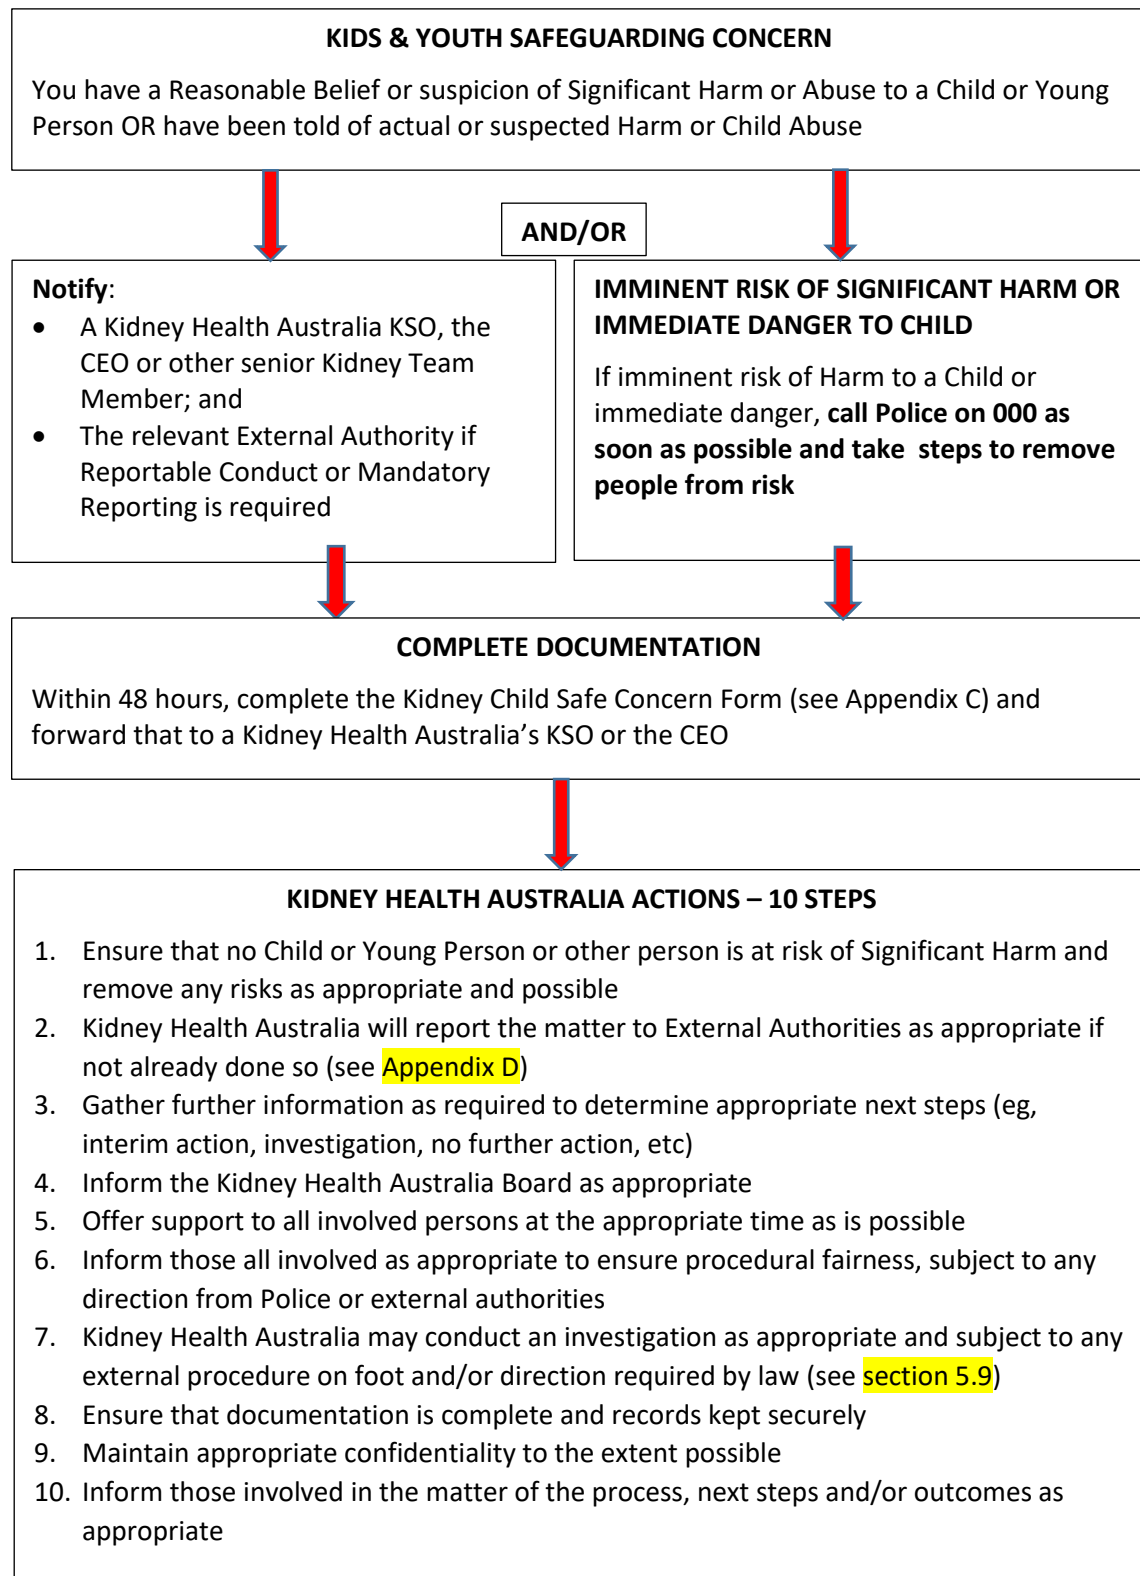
KIDS & YOUTH SAFEGUARDING CONCERN

You have a Reasonable Belief or suspicion of Significant Harm or Abuse to a Child or Young Person OR have been told of actual or suspected Harm or Child Abuse

AND/OR

Notify:
- A Kidney Health Australia KSO, the CEO or other senior Kidney Team Member; and
- The relevant External Authority if Reportable Conduct or Mandatory Reporting is required

IMMINENT RISK OF SIGNIFICANT HARM OR IMMEDIATE DANGER TO CHILD

If imminent risk of Harm to a Child or immediate danger, call Police on 000 as soon as possible and take steps to remove people from risk

COMPLETE DOCUMENTATION

Within 48 hours, complete the Kidney Child Safe Concern Form (see Appendix C) and forward that to a Kidney Health Australia's KSO or the CEO

KIDNEY HEALTH AUSTRALIA ACTIONS – 10 STEPS

1. Ensure that no Child or Young Person or other person is at risk of Significant Harm and remove any risks as appropriate and possible
2. Kidney Health Australia will report the matter to External Authorities as appropriate if not already done so (see Appendix D)
3. Gather further information as required to determine appropriate next steps (eg, interim action, investigation, no further action, etc)
4. Inform the Kidney Health Australia Board as appropriate
5. Offer support to all involved persons at the appropriate time as is possible
6. Inform those all involved as appropriate to ensure procedural fairness, subject to any direction from Police or external authorities
7. Kidney Health Australia may conduct an investigation as appropriate and subject to any external procedure on foot and/or direction required by law (see section 5.9)
8. Ensure that documentation is complete and records kept securely
9. Maintain appropriate confidentiality to the extent possible
10. Inform those involved in the matter of the process, next steps and/or outcomes as appropriate